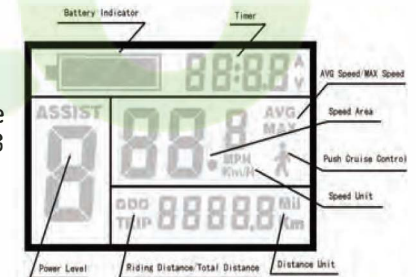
Battery Indicator

Timer

88:88 A V

AVG Speed/MAX Speed

ASSIST

8

88.8 AVG MAX

Speed Area

MPH Km/H

Push Cruise Control

Speed Unit

ODO TRIP 88888 Mil Km

Power Level

Riding Distance/Total Distance

Distance Unit